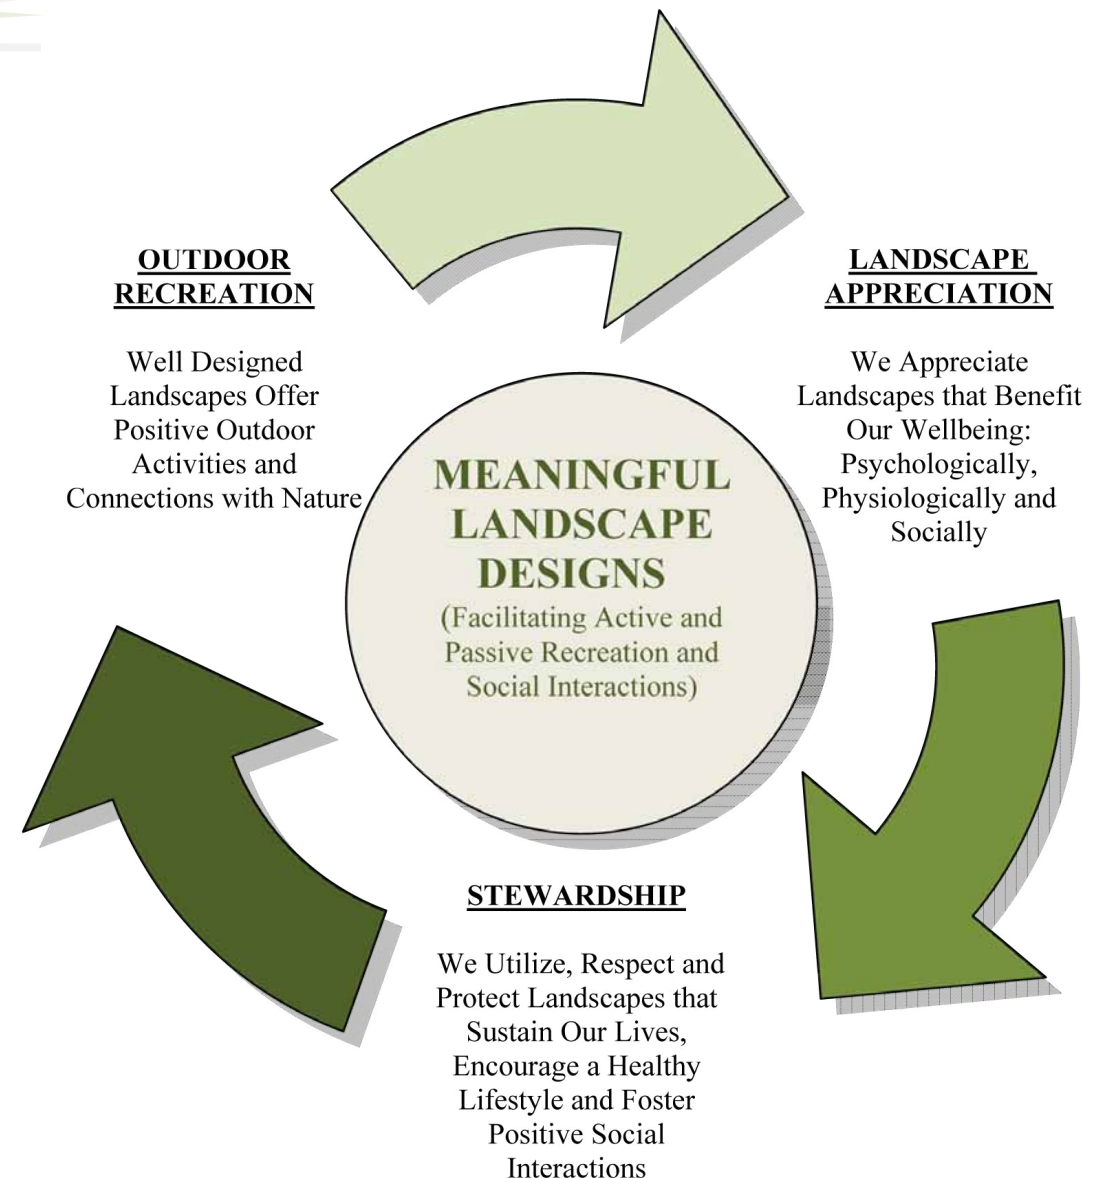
OUTDOOR RECREATION

Well Designed Landscapes Offer Positive Outdoor Activities and Connections with Nature

LANDSCAPE APPRECIATION

We Appreciate Landscapes that Benefit Our Wellbeing: Psychologically, Physiologically and Socially

MEANINGFUL LANDSCAPE DESIGNS

(Facilitating Active and Passive Recreation and Social Interactions)

STEWARDSHIP

We Utilize, Respect and Protect Landscapes that Sustain Our Lives, Encourage a Healthy Lifestyle and Foster Positive Social Interactions